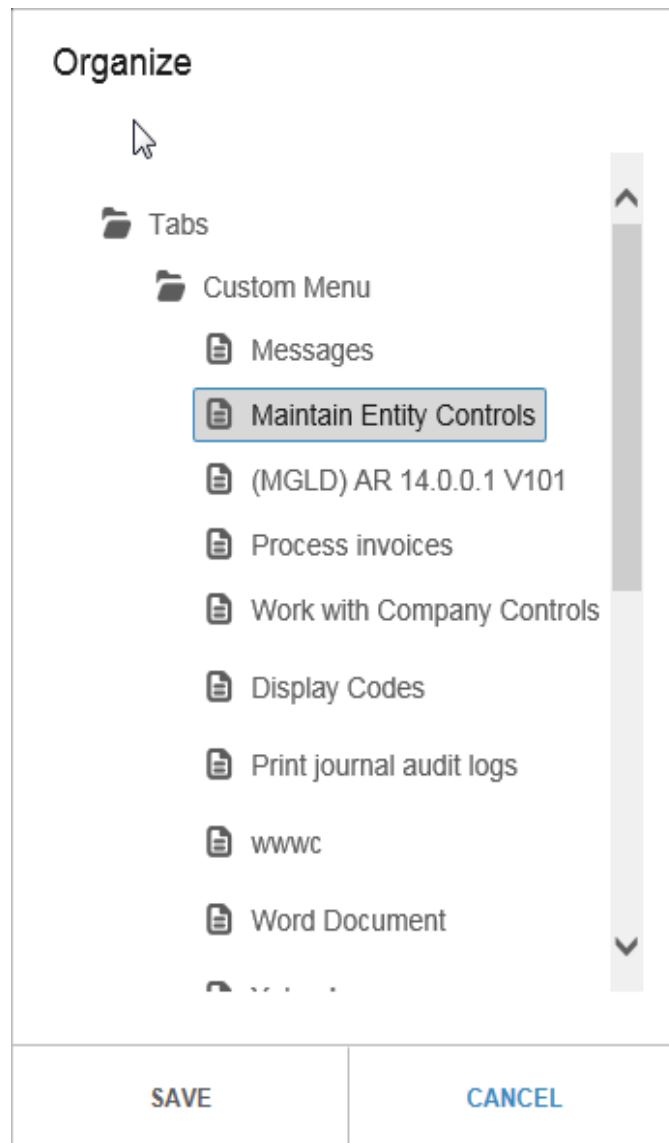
Organize

Tabs

Custom Menu

Messages

Maintain Entity Controls

(MGLD) AR 14.0.0.1 V101

Process invoices

Work with Company Controls

Display Codes

Print journal audit logs

wwwc

Word Document

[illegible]

SAVE

CANCEL